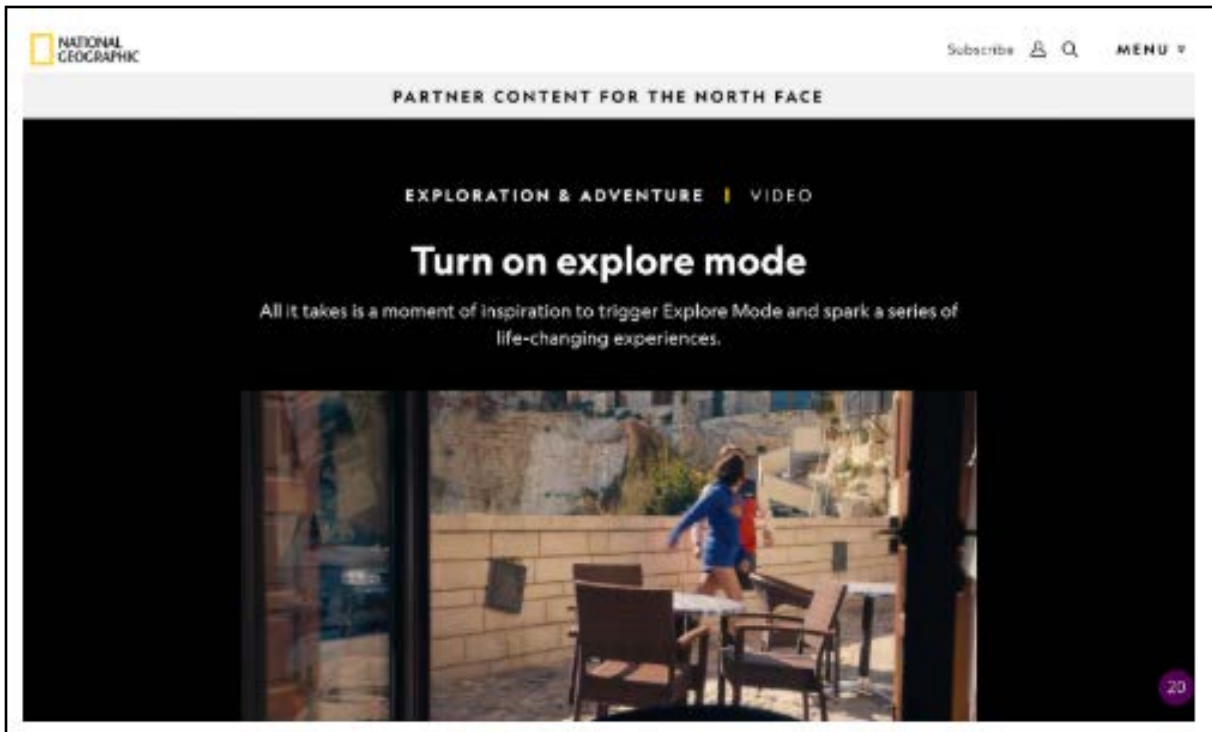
NATIONAL GEOGRAPHIC

Subscribe MENU

PARTNER CONTENT FOR THE NORTH FACE

EXPLORATION & ADVENTURE | VIDEO

Turn on explore mode

All it takes is a moment of inspiration to trigger Explore Mode and spark a series of life-changing experiences.

20